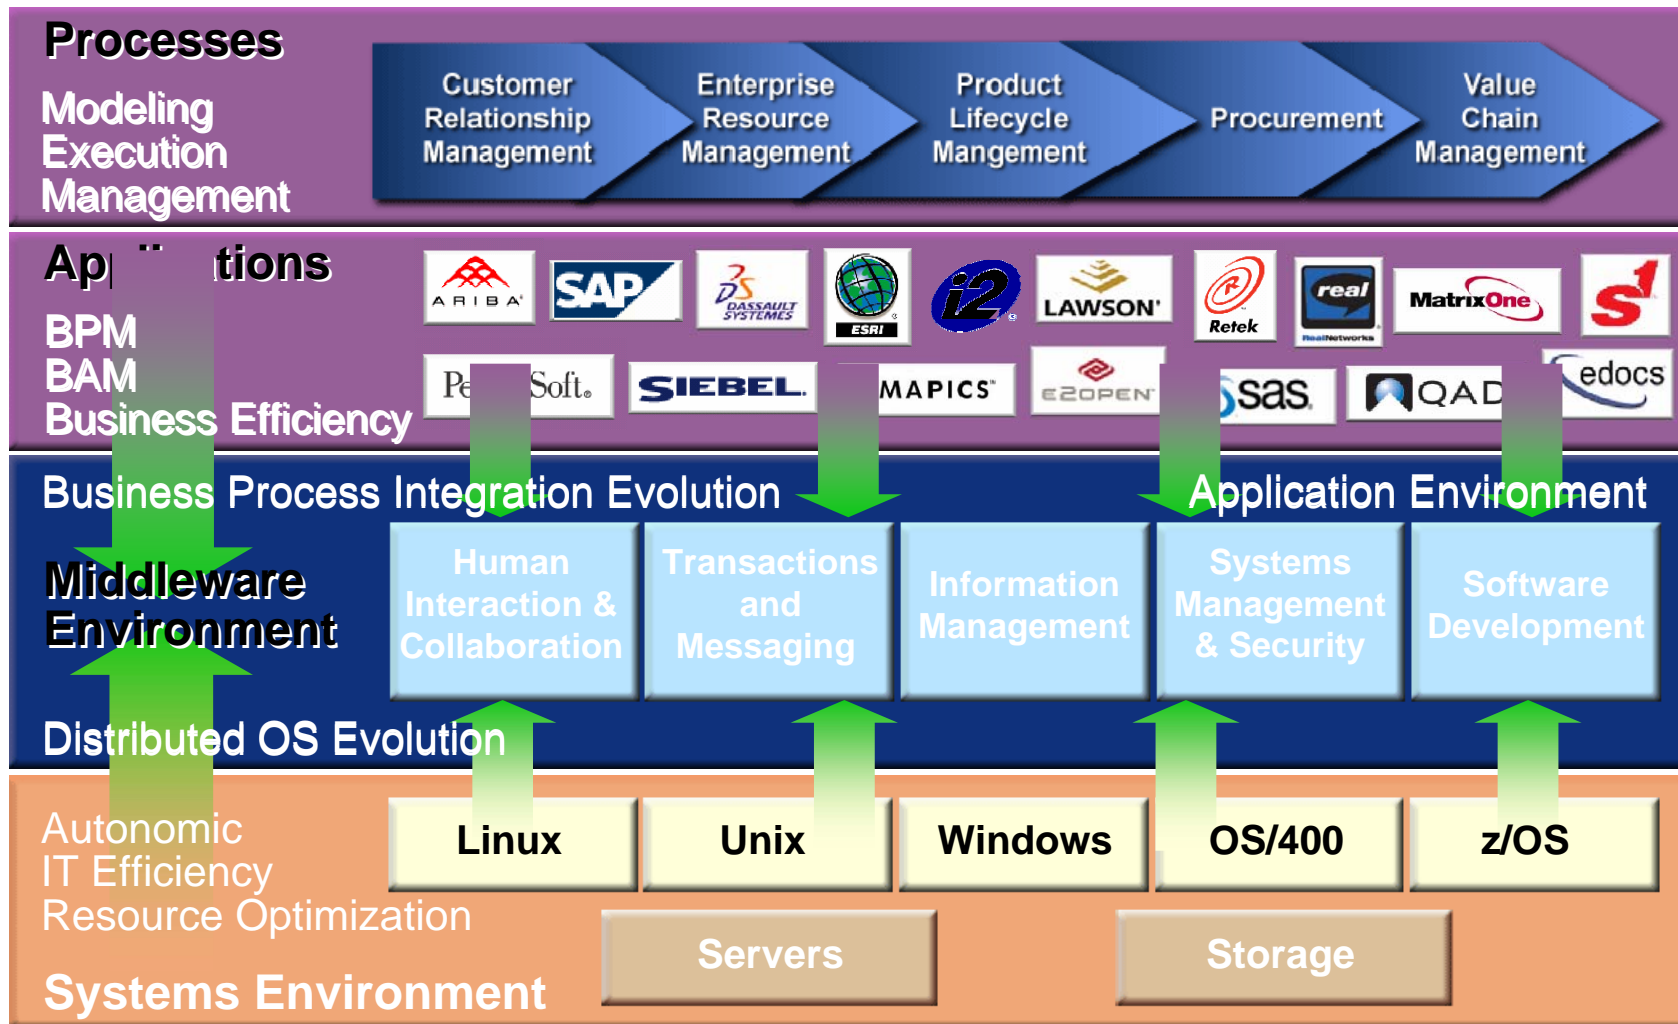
Processes
Modeling
Execution
Management

Customer Relationship Management
Enterprise Resource Management
Product Lifecycle Mangement
Procurement
Value Chain Management

Ap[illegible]tions
BPM
BAM
Business Efficiency

ARIBA
SAP
DASSAULT SYSTEMES
ESRI
i2
LAWSON
Retek
real
MatrixOne
S1
Pe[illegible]Soft
SIEBEL
MAPICS
E2OPEN
sas
QAD
edocs

Business Process Integration Evolution
Application Environment

Middleware Environment

Human Interaction & Collaboration
Transactions and Messaging
Information Management
Systems Management & Security
Software Development

Distributed OS Evolution

Autonomic
IT Efficiency
Resource Optimization

Linux
Unix
Windows
OS/400
z/OS

Servers
Storage

Systems Environment